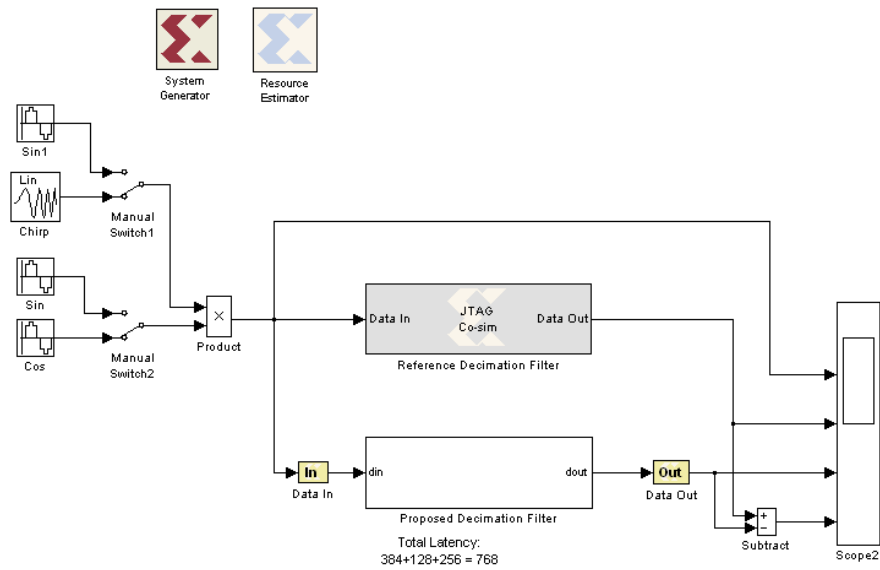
System Generator

Resource Estimator

Sin1

Lin

Chirp

Manual Switch1

Sin

Cos

Manual Switch2

$\times$

Product

Data In

JTAG Co-sim

Data Out

Reference Decimation Filter

In

Data In

din

dout

Out

Data Out

Proposed Decimation Filter

Total Latency:
384+128+256 = 768

+
−

Subtract

Scope2